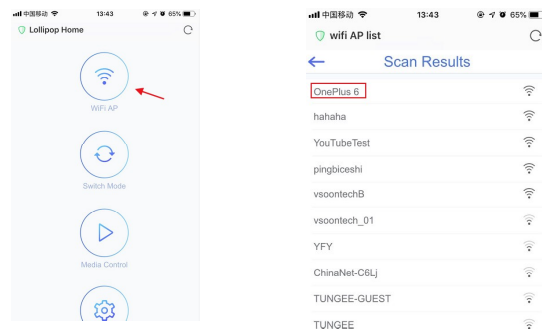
中国移动 13:43 65%

Lollipop Home

WiFi AP

Switch Mode

Media Control

中国移动 13:43 65%

wifi AP list

Scan Results

OnePlus 6

hahaha

YouTubeTest

pingbiceshi

vsoontechB

vsoontech_01

YFY

ChinaNet-C6Lj

TUNGEE-GUEST

TUNGEE